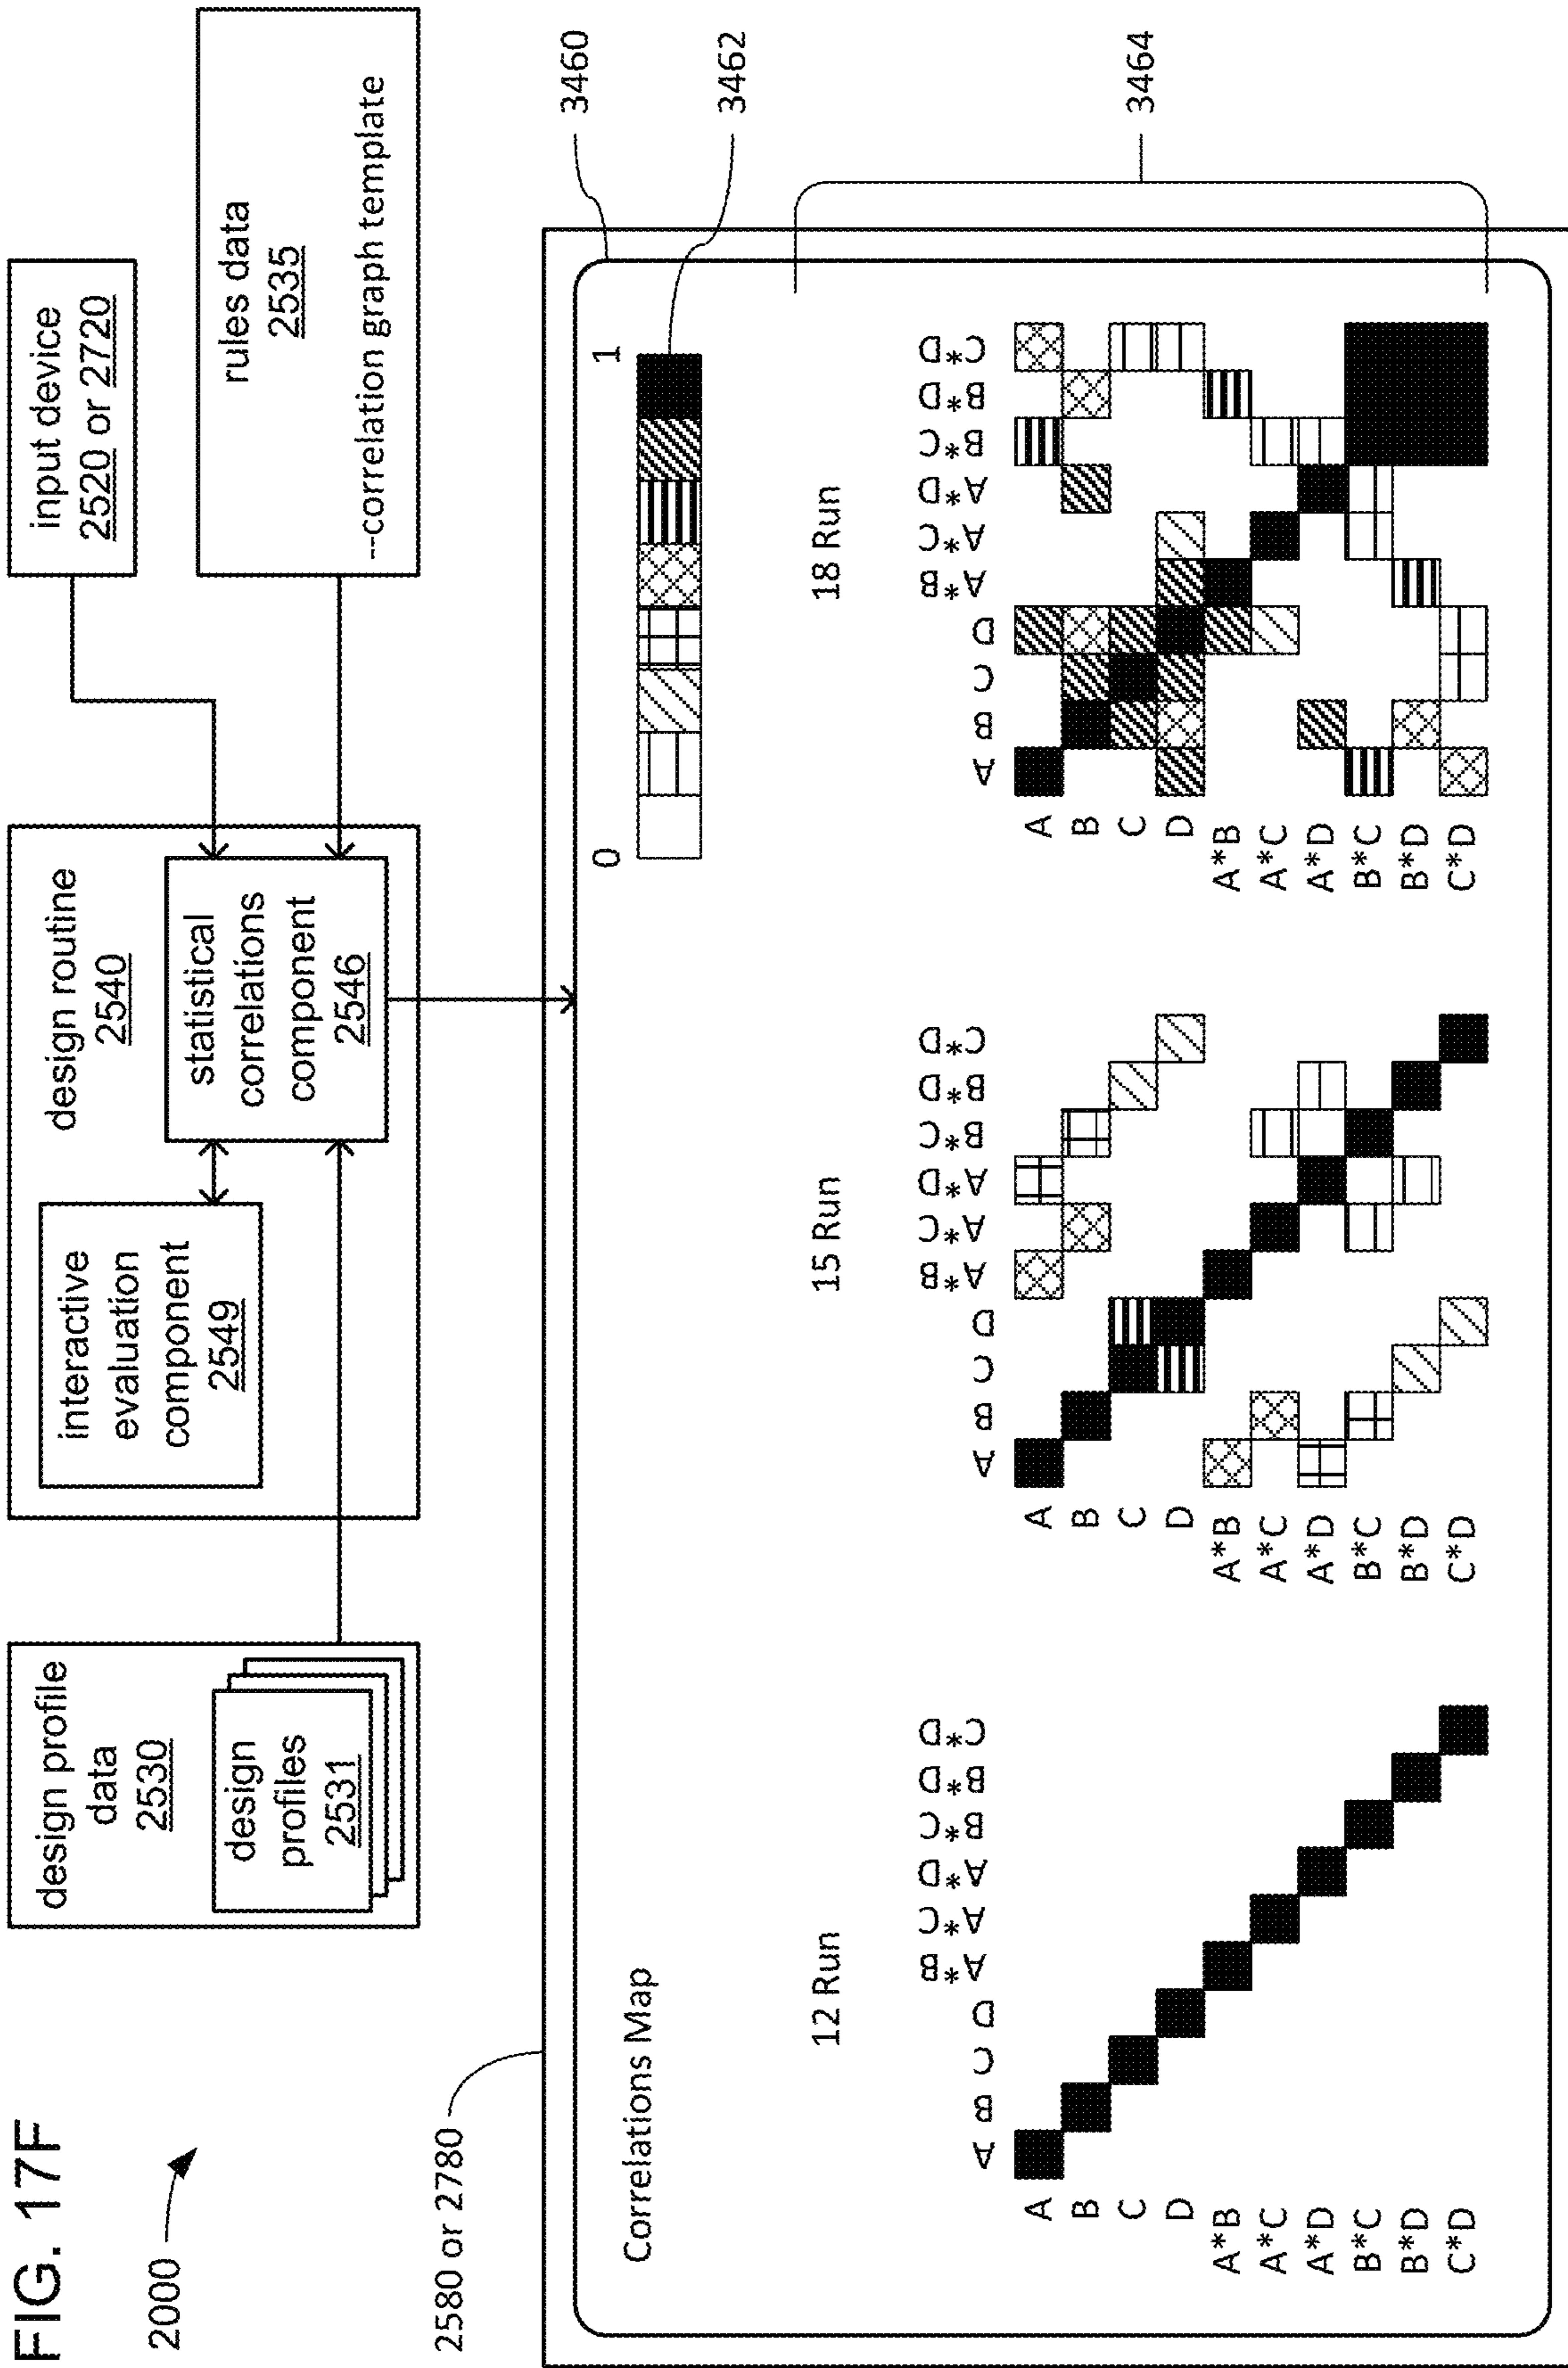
FIG. 17F

2000

design profile data 2530

design profiles 2531

design routine 2540

interactive evaluation component 2549

statistical correlations component 2546

input device 2520 or 2720

rules data 2535

--correlation graph template

2580 or 2780

3460

3462

3464

Correlations Map

0

1

12 Run

A B C D A*B A*C A*D B*C B*D C*D

A
B
C
D
A*B
A*C
A*D
B*C
B*D
C*D

15 Run

A B C D A*B A*C A*D B*C B*D C*D

A
B
C
D
A*B
A*C
A*D
B*C
B*D
C*D

18 Run

A B C D A*B A*C A*D B*C B*D C*D

A
B
C
D
A*B
A*C
A*D
B*C
B*D
C*D